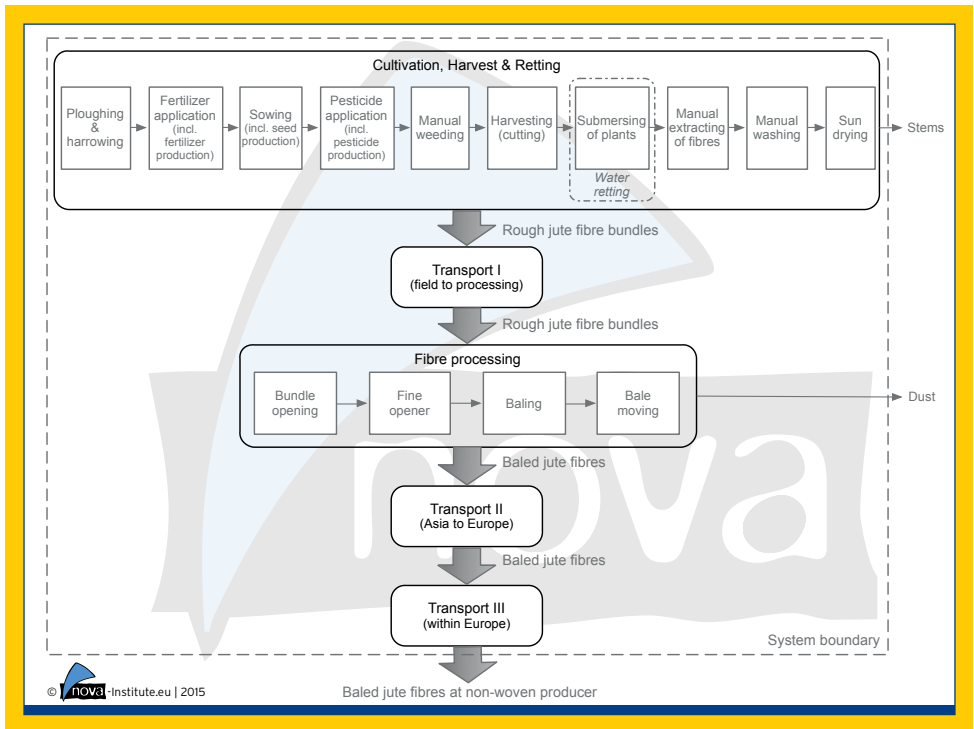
Cultivation, Harvest & Retting

Ploughing & harrowing

Fertilizer application (incl. fertilizer production)

Sowing (incl. seed production)

Pesticide application (incl. pesticide production)

Manual weeding

Harvesting (cutting)

Submersing of plants

Water retting

Manual extracting of fibres

Manual washing

Sun drying

Stems

Rough jute fibre bundles

Transport I (field to processing)

Rough jute fibre bundles

Fibre processing

Bundle opening

Fine opener

Baling

Bale moving

Dust

Baled jute fibres

Transport II (Asia to Europe)

Baled jute fibres

Transport III (within Europe)

System boundary

© nova-Institute.eu | 2015

Baled jute fibres at non-woven producer